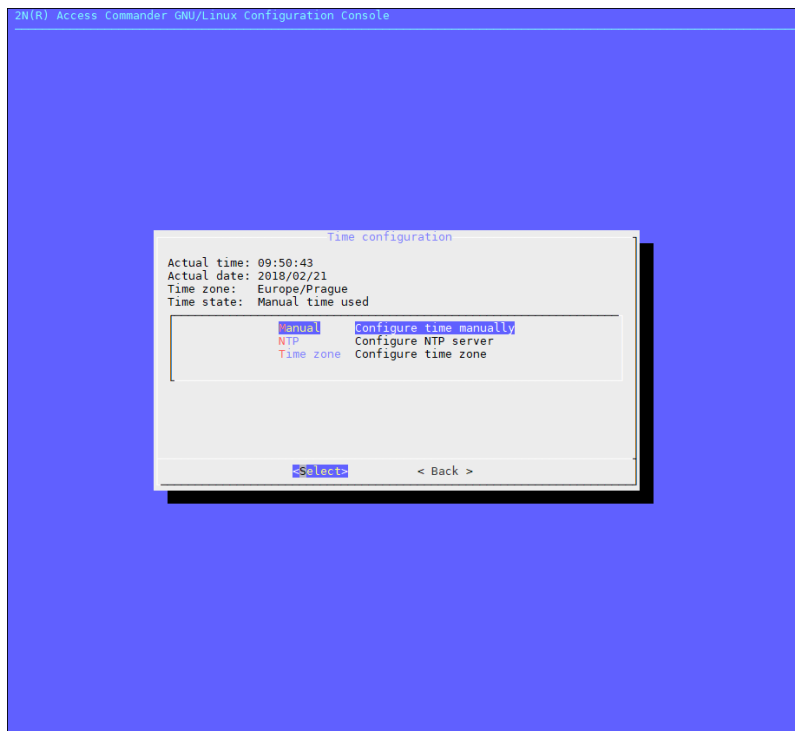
2N(R) Access Commander GNU/Linux Configuration Console

Time configuration

Actual time: 09:50:43
Actual date: 2018/02/21
Time zone: Europe/Prague
Time state: Manual time used

Manual Configure time manually
NTP Configure NTP server
Time zone Configure time zone

<Select> < Back >